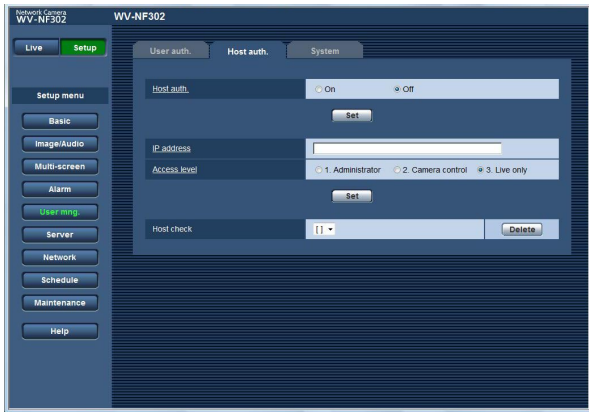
Network Camera
WV-NF302

WV-NF302

Live
Setup

Setup menu
Basic
Image/Audio
Multi-screen
Alarm
User mng.
Server
Network
Schedule
Maintenance
Help

User auth.
Host auth.
System

Host auth.
On
Off
Set

IP address
Access level
1. Administrator
2. Camera control
3. Live only
Set

Host check
[]
Delete